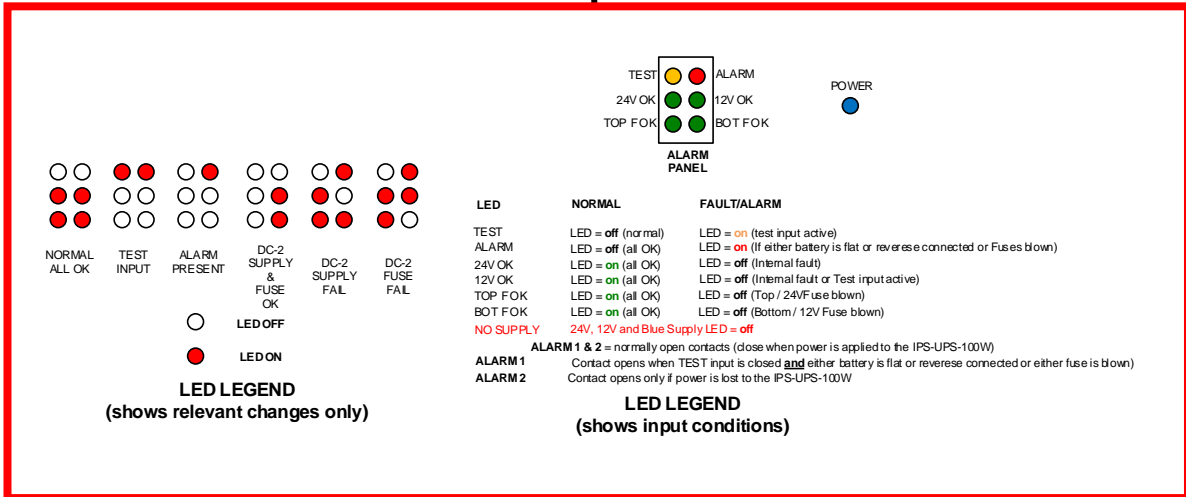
TEST
ALARM
24V OK
12V OK
TOP FOK
BOT FOK
ALARM PANEL

POWER

NORMAL ALL OK

TEST INPUT

ALARM PRESENT

DC-2 SUPPLY & FUSE OK

DC-2 SUPPLY FAIL

DC-2 FUSE FAIL

LED OFF

LED ON

LED LEGEND
(shows relevant changes only)

| LED | NORMAL | FAULT/ALARM |
|---|---|---|
| TEST | LED = **off** (normal) | LED = **on** (test input active) |
| ALARM | LED = **off** (all OK) | LED = **on** (If either battery is flat or reverese connected or Fuses blown) |
| 24V OK | LED = **on** (all OK) | LED = **off** (Internal fault) |
| 12V OK | LED = **on** (all OK) | LED = **off** (Internal fault or Test input active) |
| TOP FOK | LED = **on** (all OK) | LED = **off** (Top / 24VFuse blown) |
| BOT FOK | LED = **on** (all OK) | LED = **off** (Bottom / 12V Fuse blown) |
| NO SUPPLY | 24V, 12V and Blue Supply LED = **off** | |

**ALARM 1 & 2** = normally open contacts (close when power is applied to the IPS-UPS-100W)
**ALARM 1** Contact opens when TEST input is closed **and** either battery is flat or reverese connected or either fuse is blown)
**ALARM 2** Contact opens only if power is lost to the IPS-UPS-100W

LED LEGEND
(shows input conditions)